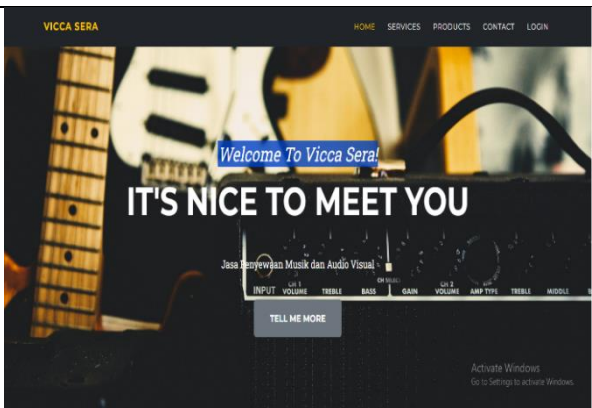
VICCA SERA

HOME SERVICES PRODUCTS CONTACT LOGIN

Welcome To Vicca Sera!

IT'S NICE TO MEET YOU

Jasa Penyewaan Musik dan Audio Visual

INPUT CH 1 VOLUME TREBLE BASS CH SELECT GAIN CH 2 VOLUME AMP TYPE TREBLE MIDDLE

TELL ME MORE

Activate Windows
Go to Settings to activate Windows.